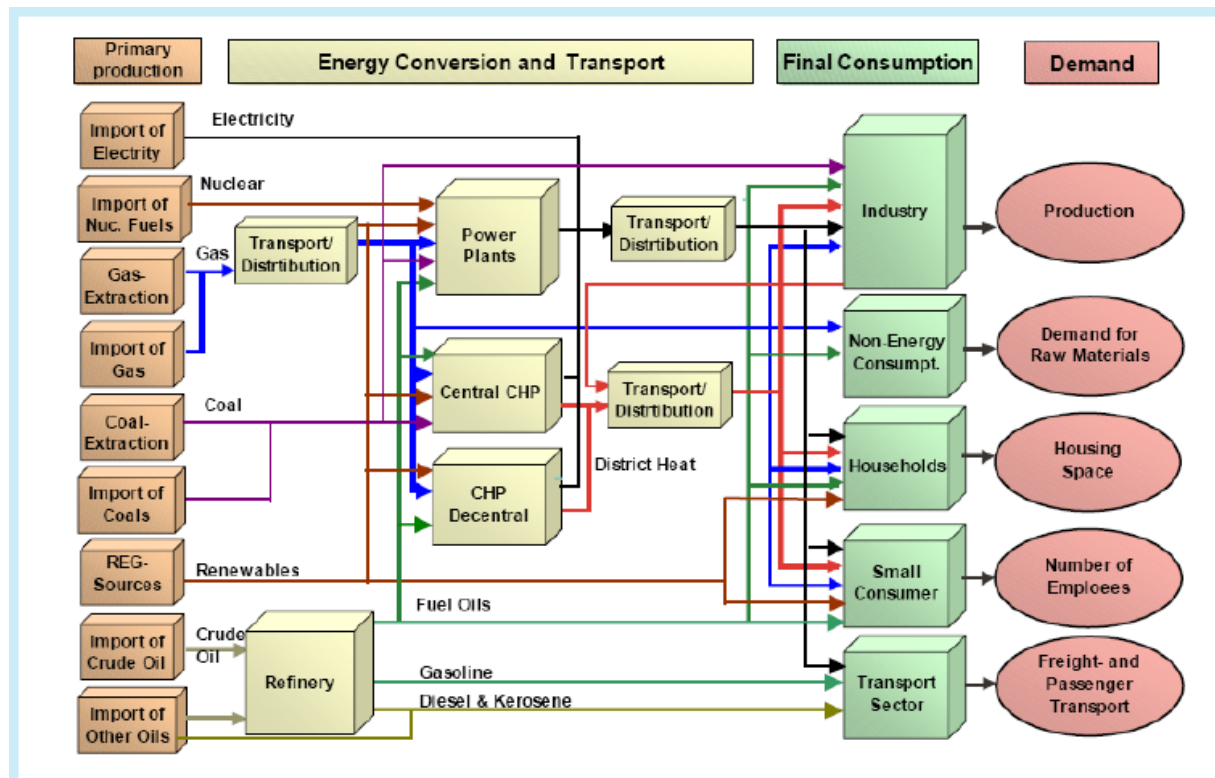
Primary production

Energy Conversion and Transport

Final Consumption

Demand

Import of Electrity

Electricity

Import of Nuc. Fuels

Nuclear

Gas-Extraction

Gas

Transport/ Distrtibution

Import of Gas

Power Plants

Transport/ Distrtibution

Industry

Production

Non-Energy Consumpt.

Demand for Raw Materials

Central CHP

Transport/ Distrtibution

Coal-Extraction

Coal

Households

Housing Space

Import of Coals

CHP Decentral

District Heat

REG-Sources

Renewables

Small Consumer

Number of Emploees

Fuel Oils

Import of Crude Oil

Crude Oil

Refinery

Gasoline

Transport Sector

Freight- and Passenger Transport

Diesel & Kerosene

Import of Other Oils